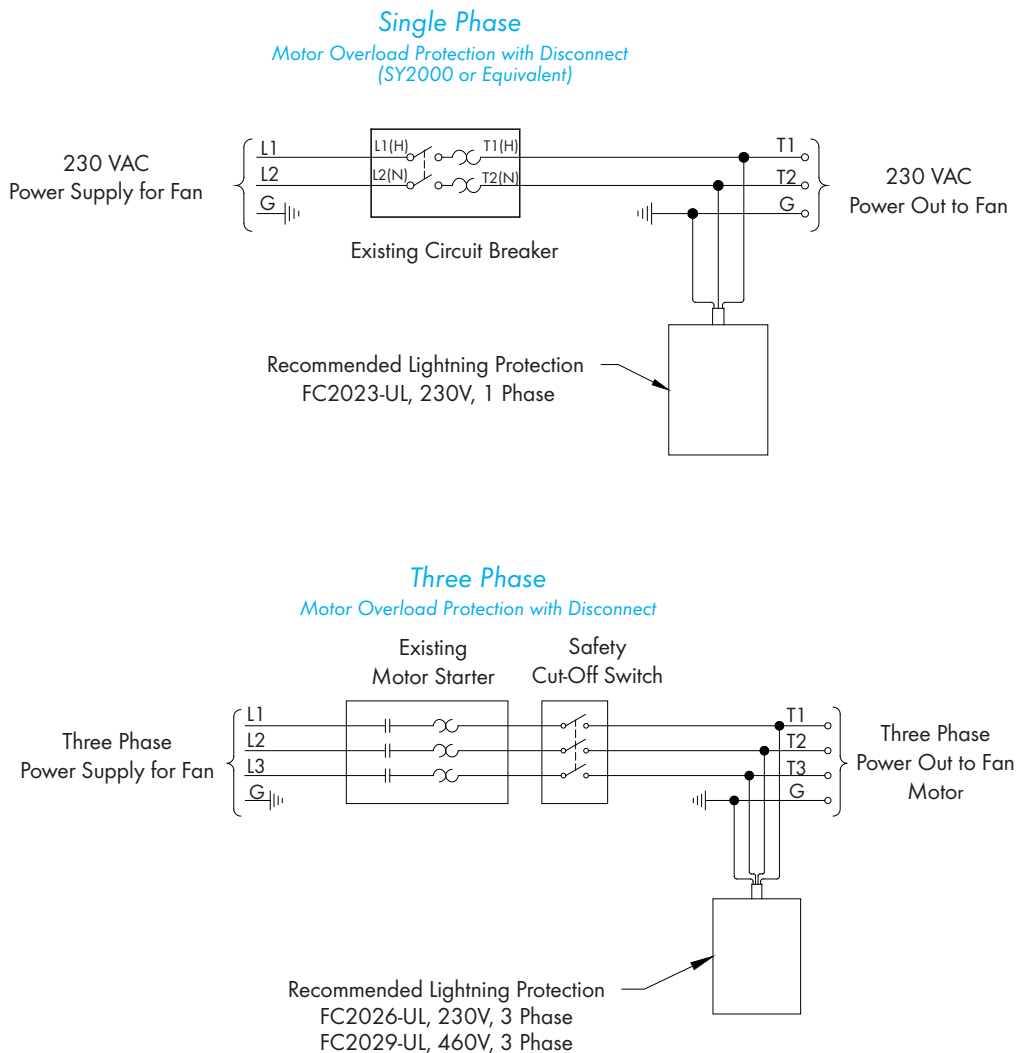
Single Phase
Motor Overload Protection with Disconnect
(SY2000 or Equivalent)

230 VAC
Power Supply for Fan

L1
L2
G

L1(H)
L2(N)
T1(H)
T2(N)

Existing Circuit Breaker

T1
T2
G

230 VAC
Power Out to Fan

Recommended Lightning Protection
FC2023-UL, 230V, 1 Phase

Three Phase
Motor Overload Protection with Disconnect

Existing
Motor Starter

Safety
Cut-Off Switch

Three Phase
Power Supply for Fan

L1
L2
L3
G

T1
T2
T3
G

Three Phase
Power Out to Fan
Motor

Recommended Lightning Protection
FC2026-UL, 230V, 3 Phase
FC2029-UL, 460V, 3 Phase